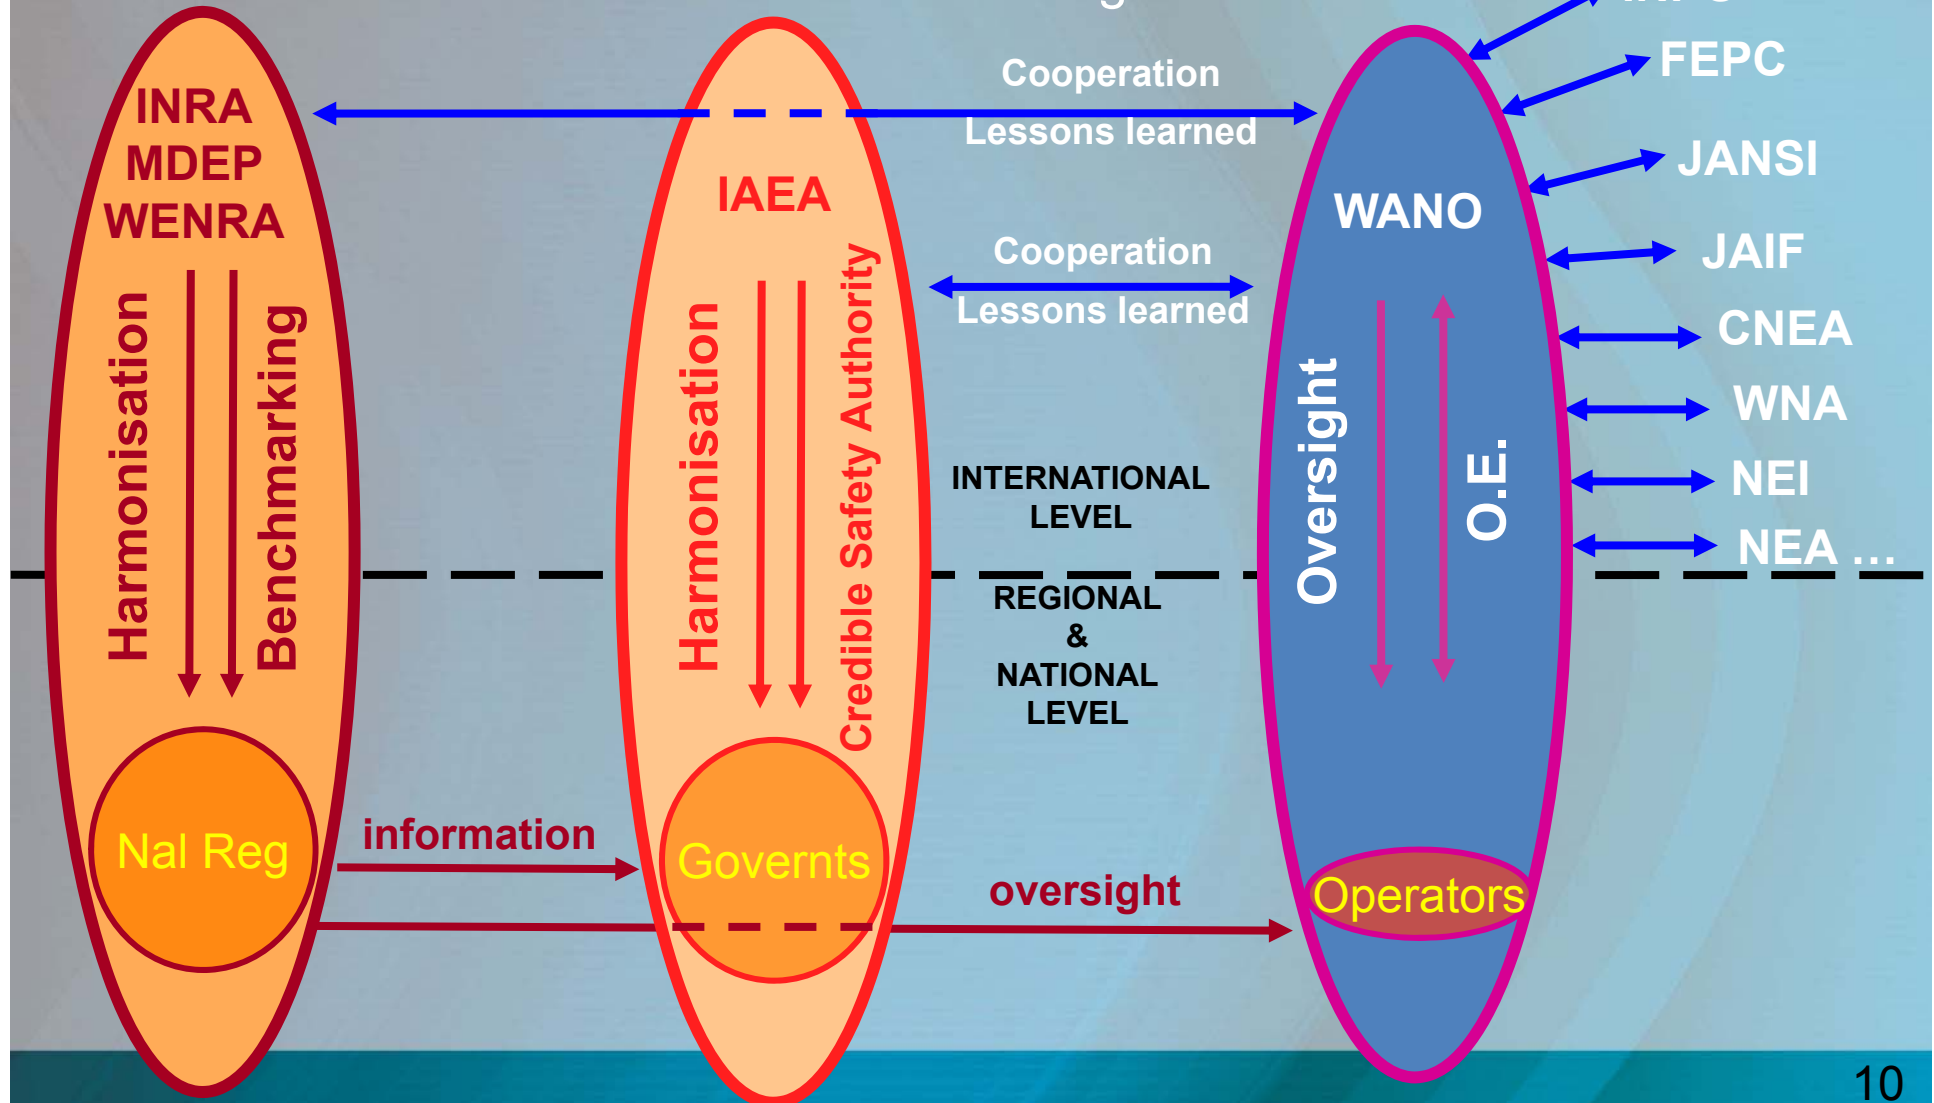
INRA
MDEP
WENRA

Harmonisation

Benchmarking

Nal Reg

information

IAEA

Harmonisation

Credible Safety Authority

Goverts

Cooperation
Lessons learned

Cooperation
Lessons learned

INTERNATIONAL LEVEL

REGIONAL & NATIONAL LEVEL

oversight

WANO

Oversight

O.E.

Operators

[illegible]
FEPC
JANSI
JAIF
CNEA
WNA
NEI
NEA …

10